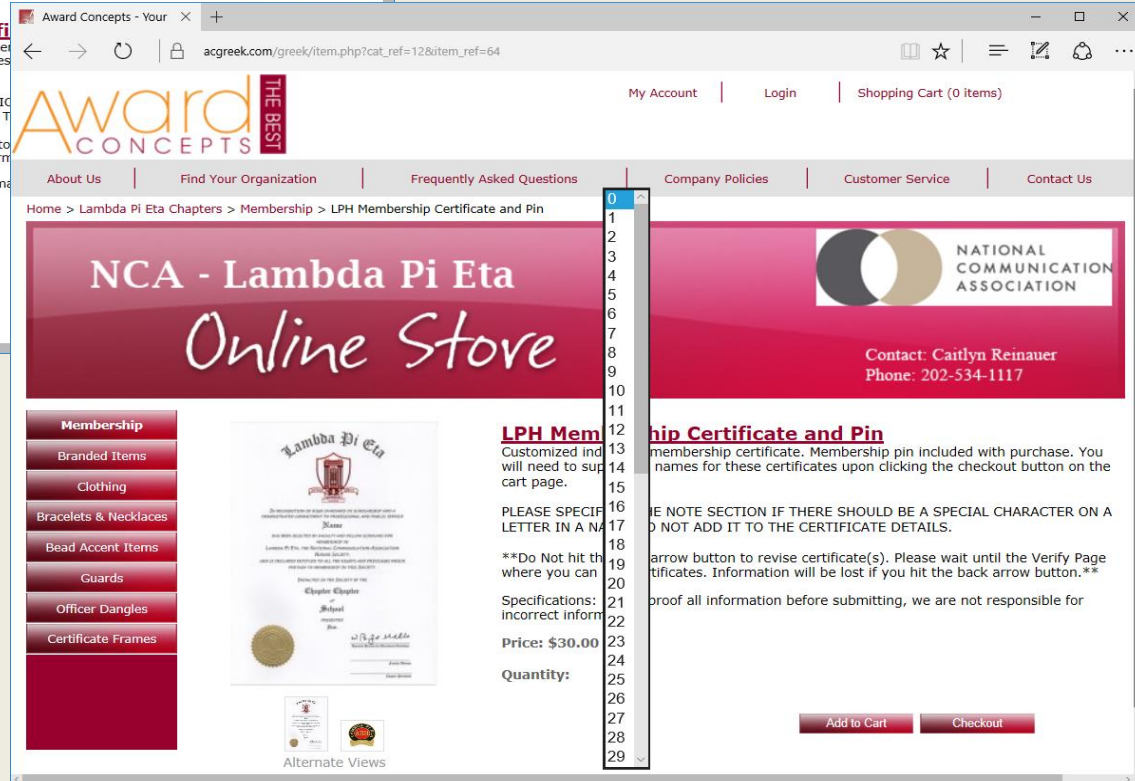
Award Concepts - Your ✕ +

acgreek.com/greek/item.php?cat_ref=12&item_ref=64

Award CONCEPTS THE BEST

My Account | Login | Shopping Cart (0 items)

About Us | Find Your Organization | Frequently Asked Questions | Company Policies | Customer Service | Contact Us

Home > Lambda Pi Eta Chapters > Membership > LPH Membership Certificate and Pin

NCA - Lambda Pi Eta

Online Store

NATIONAL COMMUNICATION ASSOCIATION

Contact: Caitlyn Reinauer
Phone: 202-534-1117

Membership
Branded Items
Clothing
Bracelets & Necklaces
Bead Accent Items
Guards
Officer Dangles
Certificate Frames

Lambda Pi Eta

Name

Chapter Chapter
School

Alternate Views

LPH Memb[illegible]hip Certificate and Pin
Customized ind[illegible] membership certificate. Membership pin included with purchase. You will need to sup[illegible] names for these certificates upon clicking the checkout button on the cart page.

PLEASE SPECIF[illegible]E NOTE SECTION IF THERE SHOULD BE A SPECIAL CHARACTER ON A LETTER IN A NA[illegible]O NOT ADD IT TO THE CERTIFICATE DETAILS.

**Do Not hit th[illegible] arrow button to revise certificate(s). Please wait until the Verify Page where you can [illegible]rtificates. Information will be lost if you hit the back arrow button.**

Specifications: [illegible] proof all information before submitting, we are not responsible for incorrect inform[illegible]

Price: $30.00

Quantity:

0
1
2
3
4
5
6
7
8
9
10
11
12
13
14
15
16
17
18
19
20
21
22
23
24
25
26
27
28
29

Add to Cart
Checkout